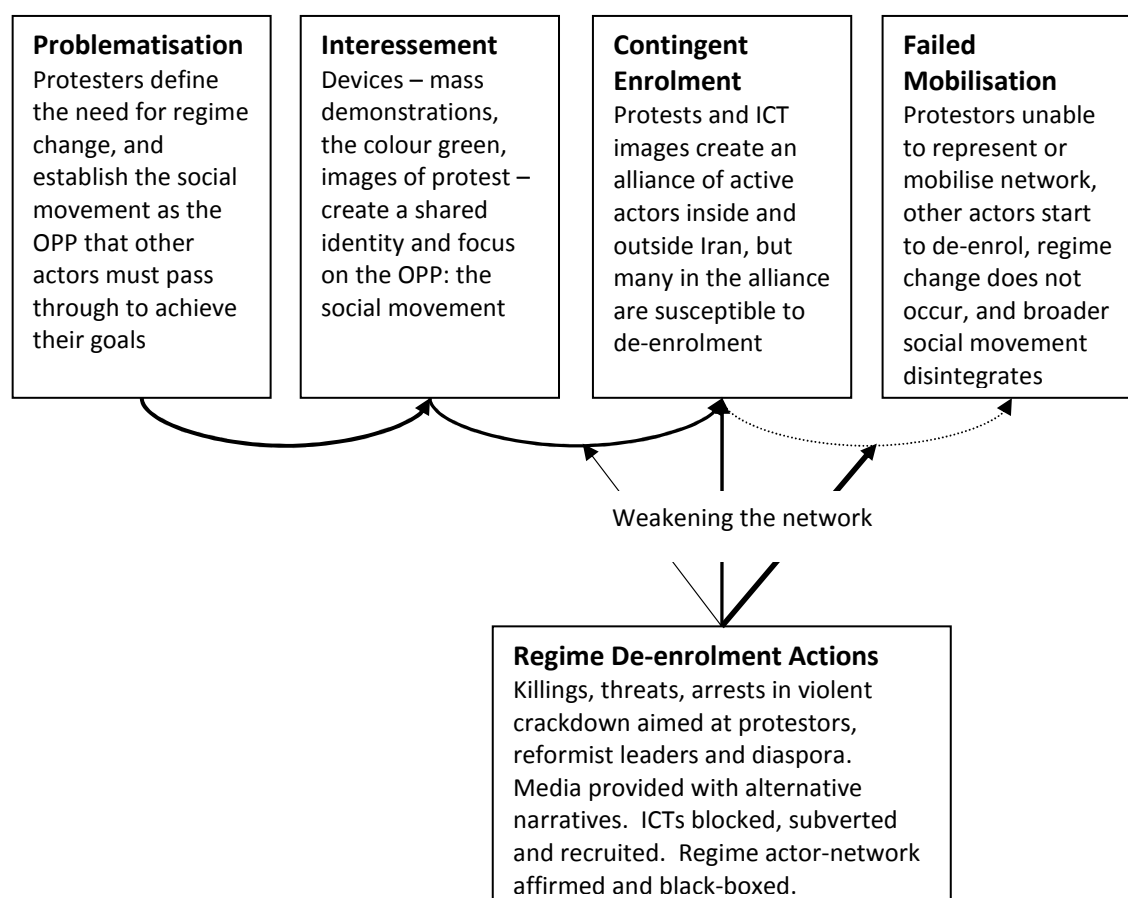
**Problematisation**
Protesters define the need for regime change, and establish the social movement as the OPP that other actors must pass through to achieve their goals

**Interessement**
Devices – mass demonstrations, the colour green, images of protest – create a shared identity and focus on the OPP: the social movement

**Contingent Enrolment**
Protests and ICT images create an alliance of active actors inside and outside Iran, but many in the alliance are susceptible to de-enrolment

**Failed Mobilisation**
Protestors unable to represent or mobilise network, other actors start to de-enrol, regime change does not occur, and broader social movement disintegrates

Weakening the network

**Regime De-enrolment Actions**
Killings, threats, arrests in violent crackdown aimed at protestors, reformist leaders and diaspora. Media provided with alternative narratives. ICTs blocked, subverted and recruited. Regime actor-network affirmed and black-boxed.